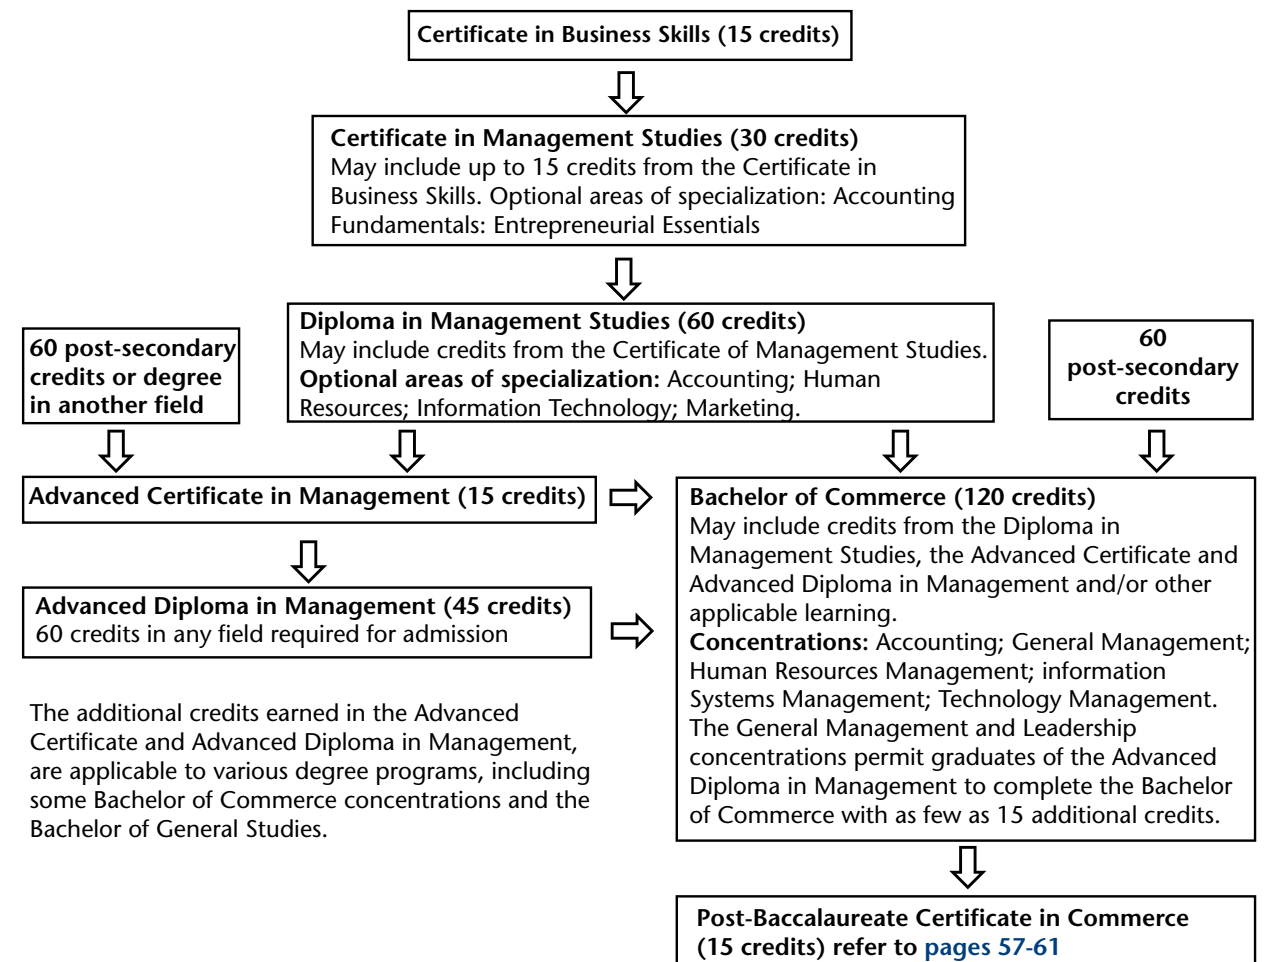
Certificate in Business Skills (15 credits)

Certificate in Management Studies (30 credits)
May include up to 15 credits from the Certificate in Business Skills. Optional areas of specialization: Accounting Fundamentals: Entrepreneurial Essentials

60 post-secondary credits or degree in another field

Diploma in Management Studies (60 credits)
May include credits from the Certificate of Management Studies. **Optional areas of specialization:** Accounting; Human Resources; Information Technology; Marketing.

60 post-secondary credits

Advanced Certificate in Management (15 credits)

Advanced Diploma in Management (45 credits)
60 credits in any field required for admission

The additional credits earned in the Advanced Certificate and Advanced Diploma in Management, are applicable to various degree programs, including some Bachelor of Commerce concentrations and the Bachelor of General Studies.

Bachelor of Commerce (120 credits)
May include credits from the Diploma in Management Studies, the Advanced Certificate and Advanced Diploma in Management and/or other applicable learning.
**Concentrations:** Accounting; General Management; Human Resources Management; information Systems Management; Technology Management. The General Management and Leadership concentrations permit graduates of the Advanced Diploma in Management to complete the Bachelor of Commerce with as few as 15 additional credits.

Post-Baccalaureate Certificate in Commerce (15 credits) refer to pages 57-61